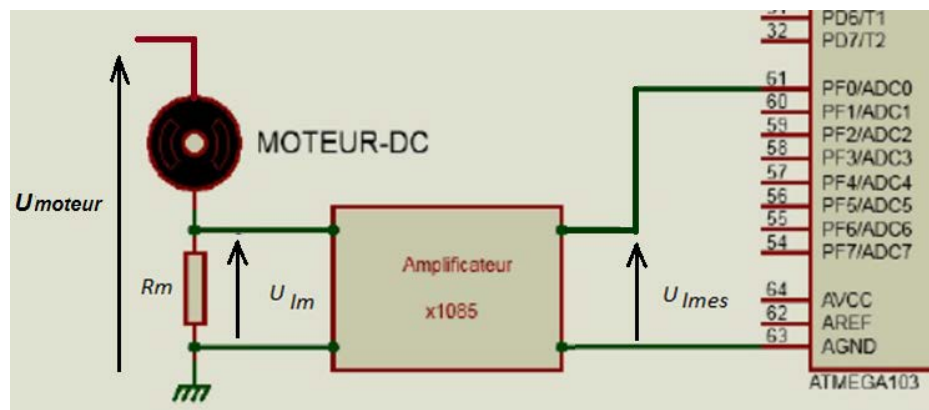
$U_{moteur}$

MOTEUR-DC

Rm

$U_{Im}$

Amplificateur

x1085

$U_{Imes}$

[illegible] PD6/T1
32 PD7/T2
61 PF0/ADC0
60 PF1/ADC1
59 PF2/ADC2
58 PF3/ADC3
57 PF4/ADC4
56 PF5/ADC5
55 PF6/ADC6
54 PF7/ADC7
64 AVCC
62 AREF
63 AGND

ATMEGA103